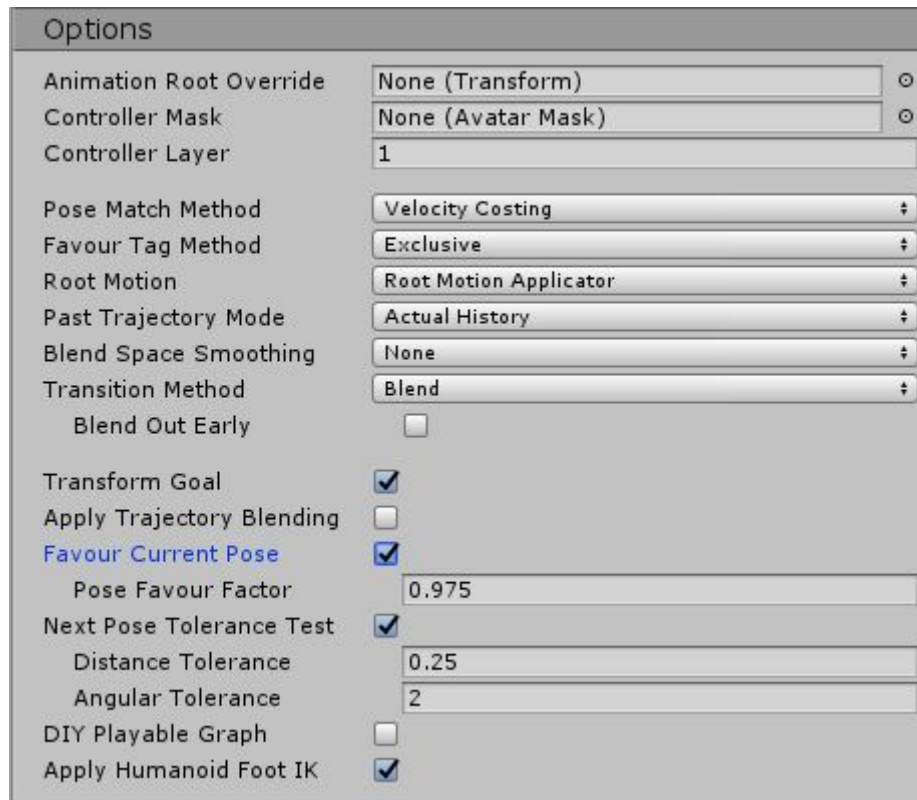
Options

Animation Root Override None (Transform)
Controller Mask None (Avatar Mask)
Controller Layer 1

Pose Match Method Velocity Costing
Favour Tag Method Exclusive
Root Motion Root Motion Applicator
Past Trajectory Mode Actual History
Blend Space Smoothing None
Transition Method Blend
Blend Out Early

Transform Goal
Apply Trajectory Blending
Favour Current Pose
Pose Favour Factor 0.975
Next Pose Tolerance Test
Distance Tolerance 0.25
Angular Tolerance 2
DIY Playable Graph
Apply Humanoid Foot IK